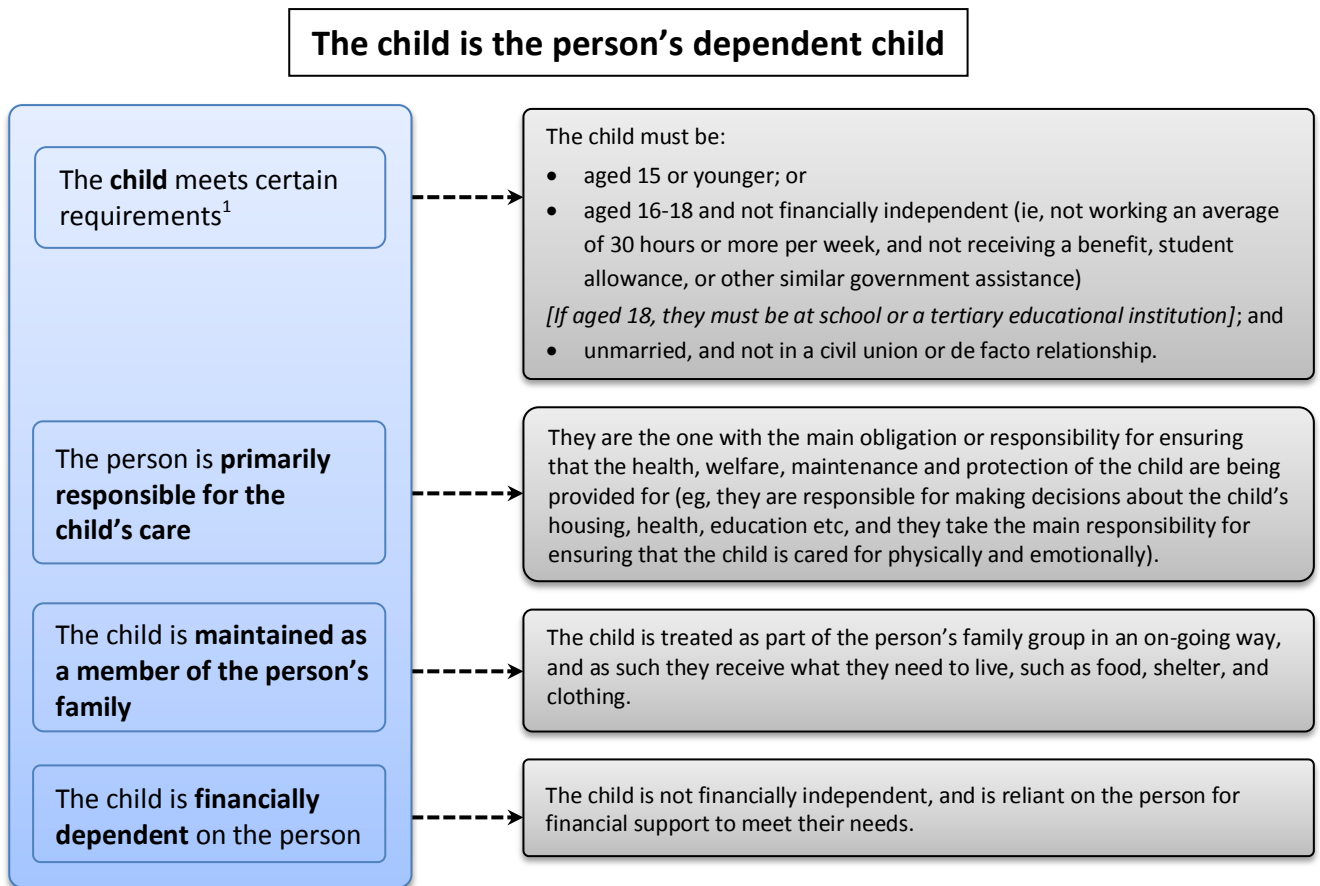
The child is the person's dependent child

The **child** meets certain requirements$^1$

The child must be:

- aged 15 or younger; or
- aged 16-18 and not financially independent (ie, not working an average of 30 hours or more per week, and not receiving a benefit, student allowance, or other similar government assistance)

*[If aged 18, they must be at school or a tertiary educational institution]*; and

- unmarried, and not in a civil union or de facto relationship.

The person is **primarily responsible for the child's care**

They are the one with the main obligation or responsibility for ensuring that the health, welfare, maintenance and protection of the child are being provided for (eg, they are responsible for making decisions about the child's housing, health, education etc, and they take the main responsibility for ensuring that the child is cared for physically and emotionally).

The child is **maintained as a member of the person's family**

The child is treated as part of the person's family group in an on-going way, and as such they receive what they need to live, such as food, shelter, and clothing.

The child is **financially dependent** on the person

The child is not financially independent, and is reliant on the person for financial support to meet their needs.